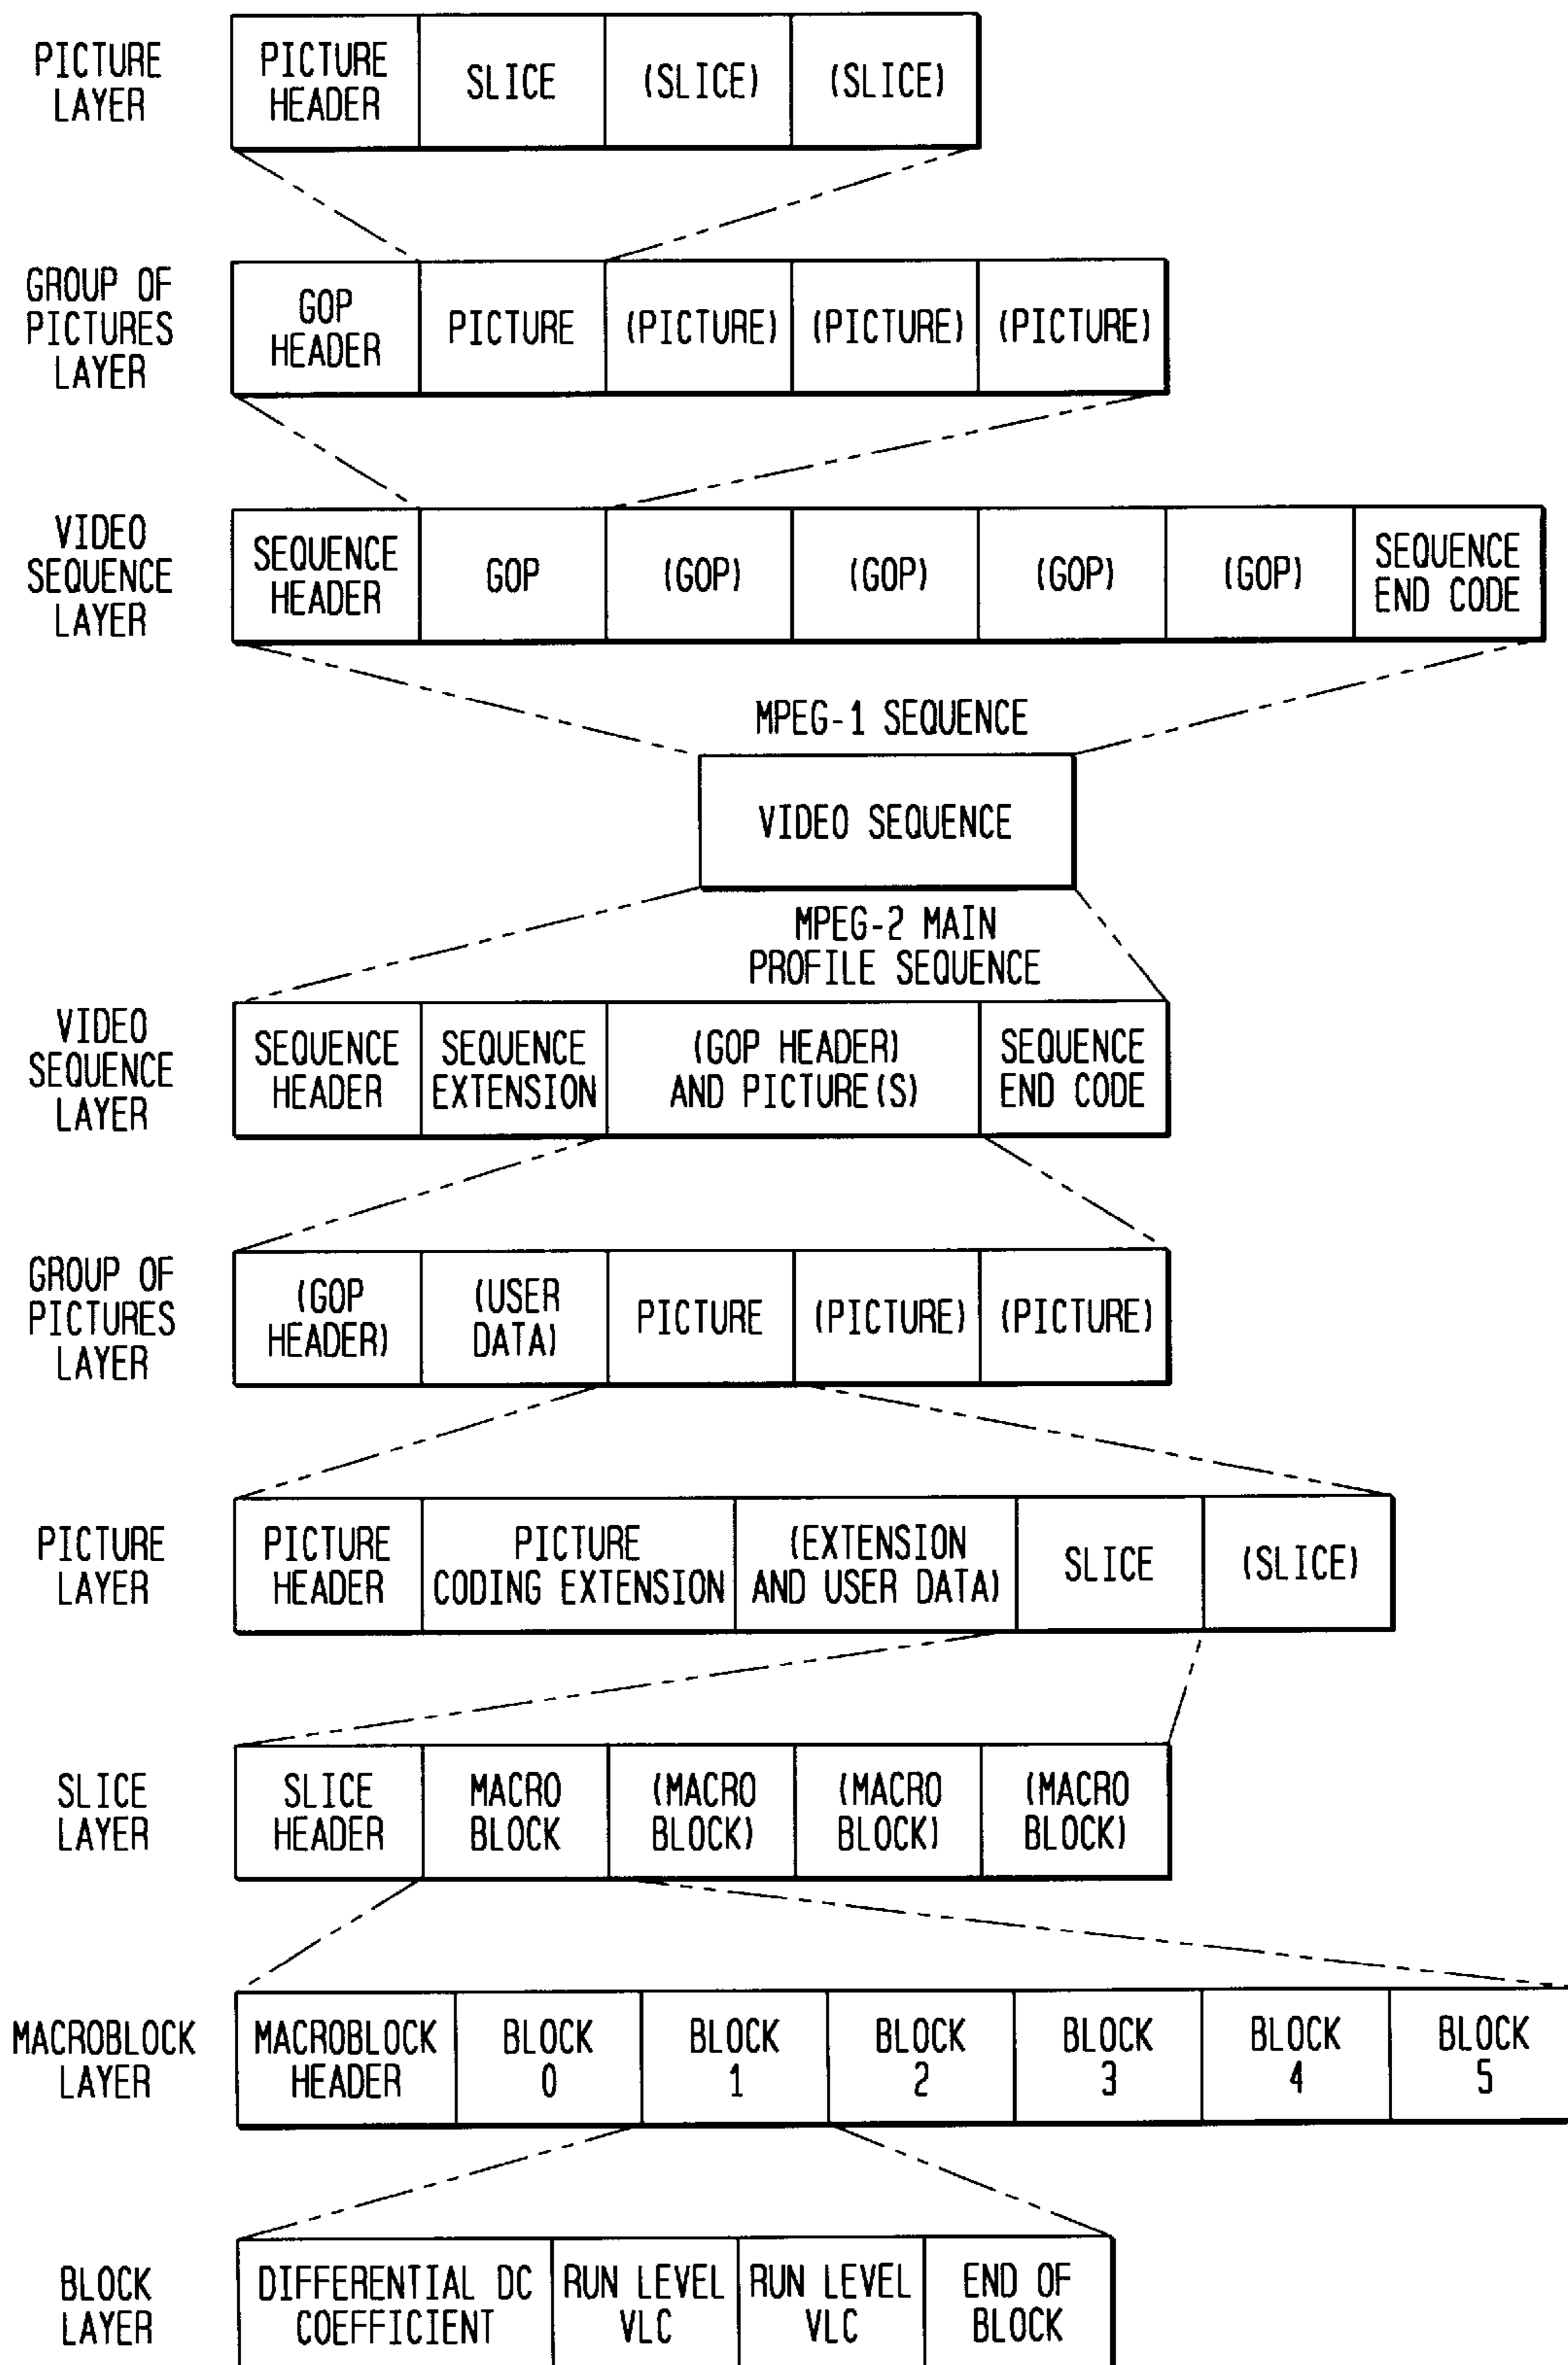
PICTURE LAYER

| PICTURE HEADER | SLICE | (SLICE) | (SLICE) |
|---|---|---|---|

GROUP OF PICTURES LAYER

| GOP HEADER | PICTURE | (PICTURE) | (PICTURE) | (PICTURE) |
|---|---|---|---|---|

VIDEO SEQUENCE LAYER

| SEQUENCE HEADER | GOP | (GOP) | (GOP) | (GOP) | (GOP) | SEQUENCE END CODE |
|---|---|---|---|---|---|---|

MPEG-1 SEQUENCE

VIDEO SEQUENCE

MPEG-2 MAIN PROFILE SEQUENCE

VIDEO SEQUENCE LAYER

| SEQUENCE HEADER | SEQUENCE EXTENSION | (GOP HEADER) AND PICTURE(S) | SEQUENCE END CODE |
|---|---|---|---|

GROUP OF PICTURES LAYER

| (GOP HEADER) | (USER DATA) | PICTURE | (PICTURE) | (PICTURE) |
|---|---|---|---|---|

PICTURE LAYER

| PICTURE HEADER | PICTURE CODING EXTENSION | (EXTENSION AND USER DATA) | SLICE | (SLICE) |
|---|---|---|---|---|

SLICE LAYER

| SLICE HEADER | MACRO BLOCK | (MACRO BLOCK) | (MACRO BLOCK) | (MACRO BLOCK) |
|---|---|---|---|---|

MACROBLOCK LAYER

| MACROBLOCK HEADER | BLOCK 0 | BLOCK 1 | BLOCK 2 | BLOCK 3 | BLOCK 4 | BLOCK 5 |
|---|---|---|---|---|---|---|

BLOCK LAYER

| DIFFERENTIAL DC COEFFICIENT | RUN LEVEL VLC | RUN LEVEL VLC | END OF BLOCK |
|---|---|---|---|